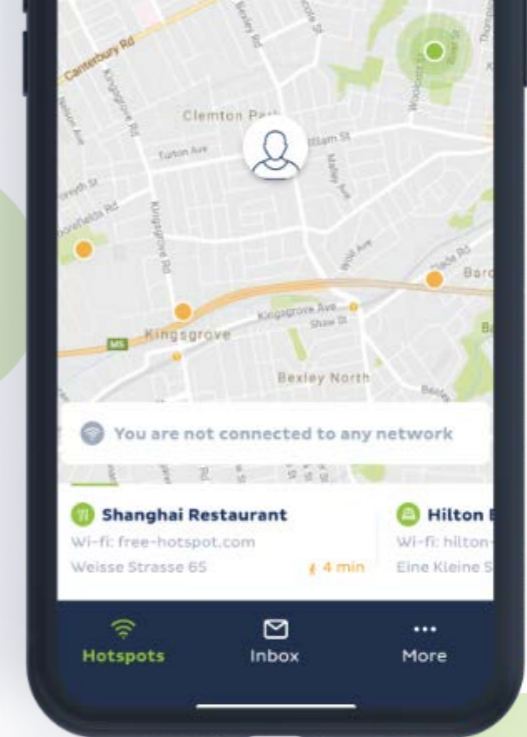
Canterbury Rd
Kingsgrove Rd
Bexley Rd
Clemton Park
Turton Ave
Kingsgrove Rd
Kingsgrove
M5
Kingsgrove Ave
Shaw St
Bexley North
Wolli Ave
Bard
You are not connected to any network
Shanghai Restaurant
Wi-fi: free-hotspot.com
Weisse Strasse 65
4 min
Hilton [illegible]
Wi-fi: hilton-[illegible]
Eine Kleine S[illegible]
Hotspots
Inbox
More